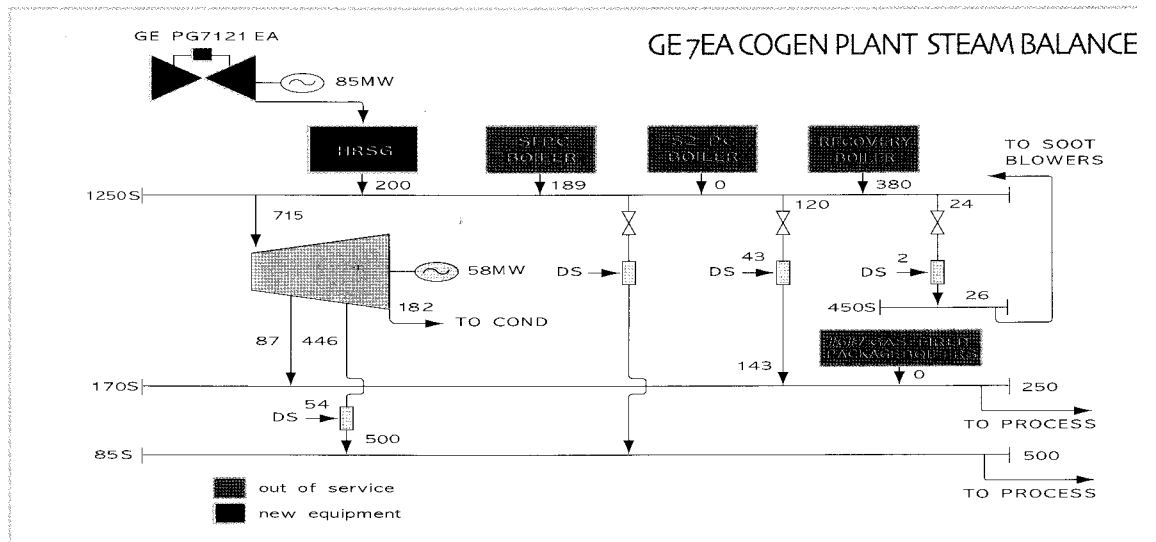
GE PG7121 EA

GE 7EA COGEN PLANT STEAM BALANCE

85MW

HRSG

SERC BOILER

S2 PG BOILER

RECOVERY BOILER

TO SOOT BLOWERS

1250S

200

189

0

380

715

120

24

58MW

DS

DS

43

DS

2

182

TO COND

450S

26

87

446

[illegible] GAS FIRED PACKAGE BOILERS

143

170S

0

250

54

DS

TO PROCESS

500

85S

500

out of service

new equipment

TO PROCESS